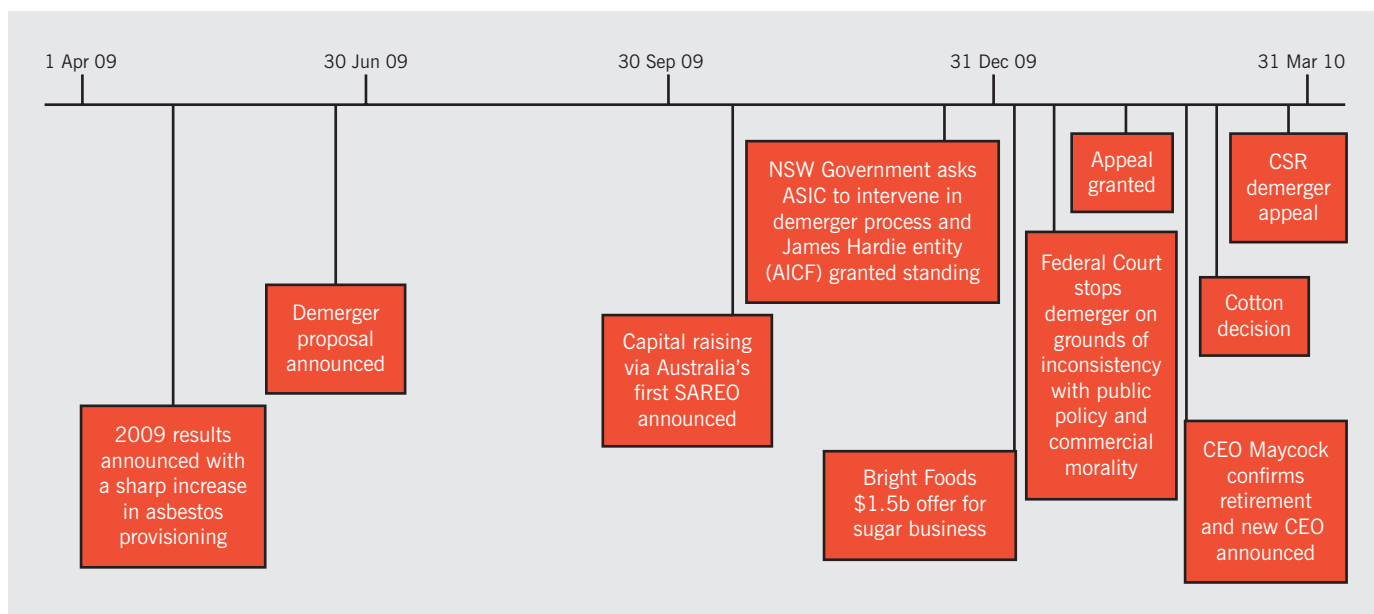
1 Apr 09

30 Jun 09

30 Sep 09

31 Dec 09

31 Mar 10

2009 results announced with a sharp increase in asbestos provisioning

Demerger proposal announced

Capital raising via Australia's first SAREO announced

NSW Government asks ASIC to intervene in demerger process and James Hardie entity (AICF) granted standing

Bright Foods $1.5b offer for sugar business

Federal Court stops demerger on grounds of inconsistency with public policy and commercial morality

Appeal granted

CEO Maycock confirms retirement and new CEO announced

Cotton decision

CSR demerger appeal